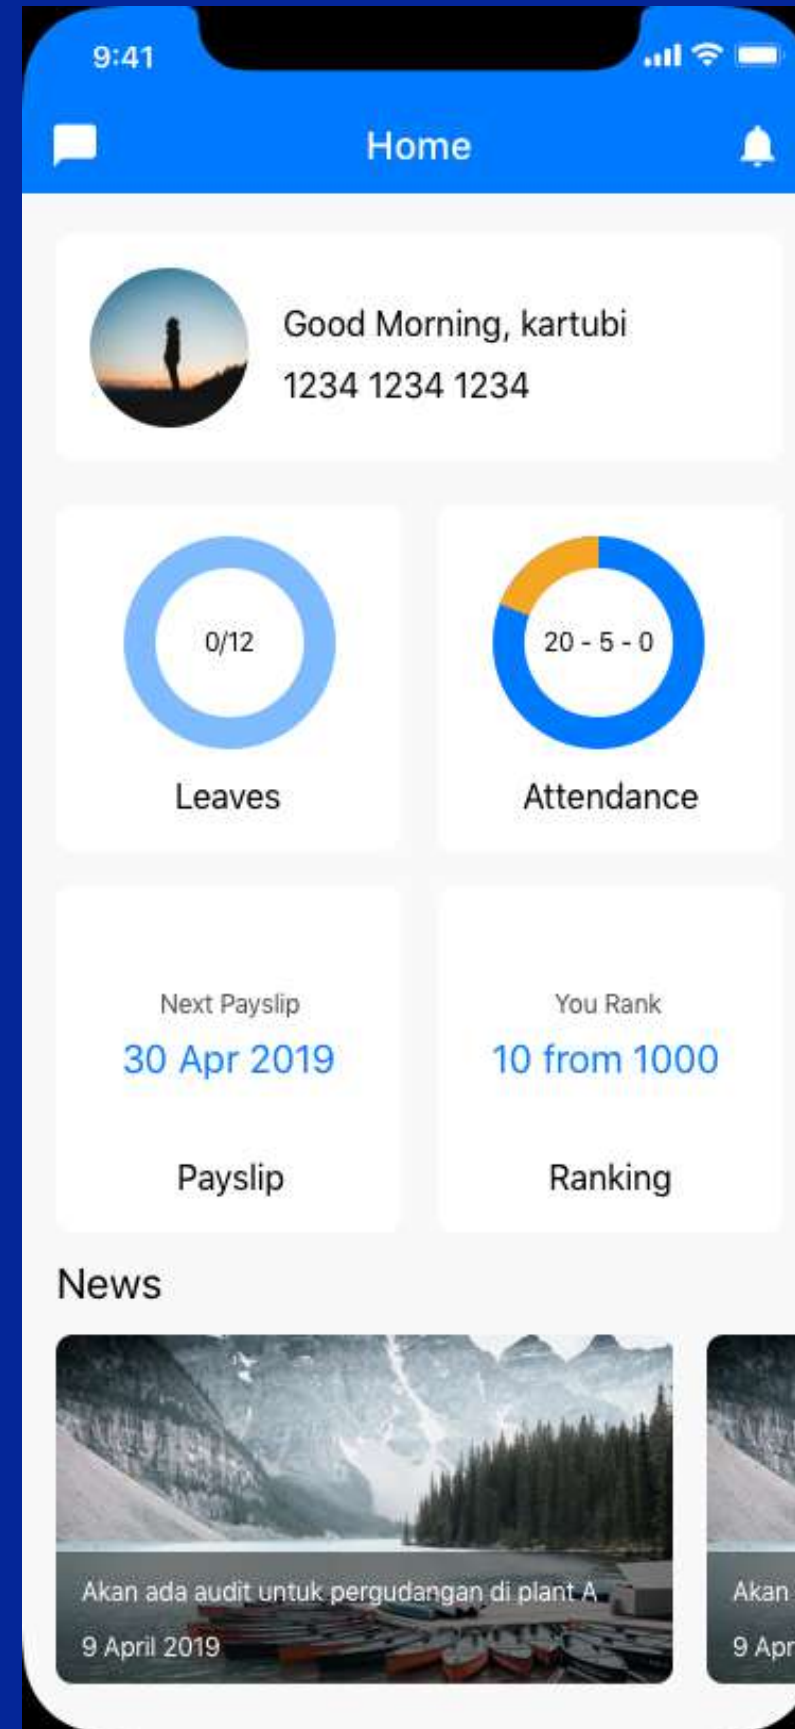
9:41

Home

Good Morning, kartubi
1234 1234 1234

0/12
Leaves

20 - 5 - 0
Attendance

Next Payslip
30 Apr 2019
Payslip

You Rank
10 from 1000
Ranking

News

Akan ada audit untuk pergudangan di plant A
9 April 2019

Akan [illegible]
9 Apr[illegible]